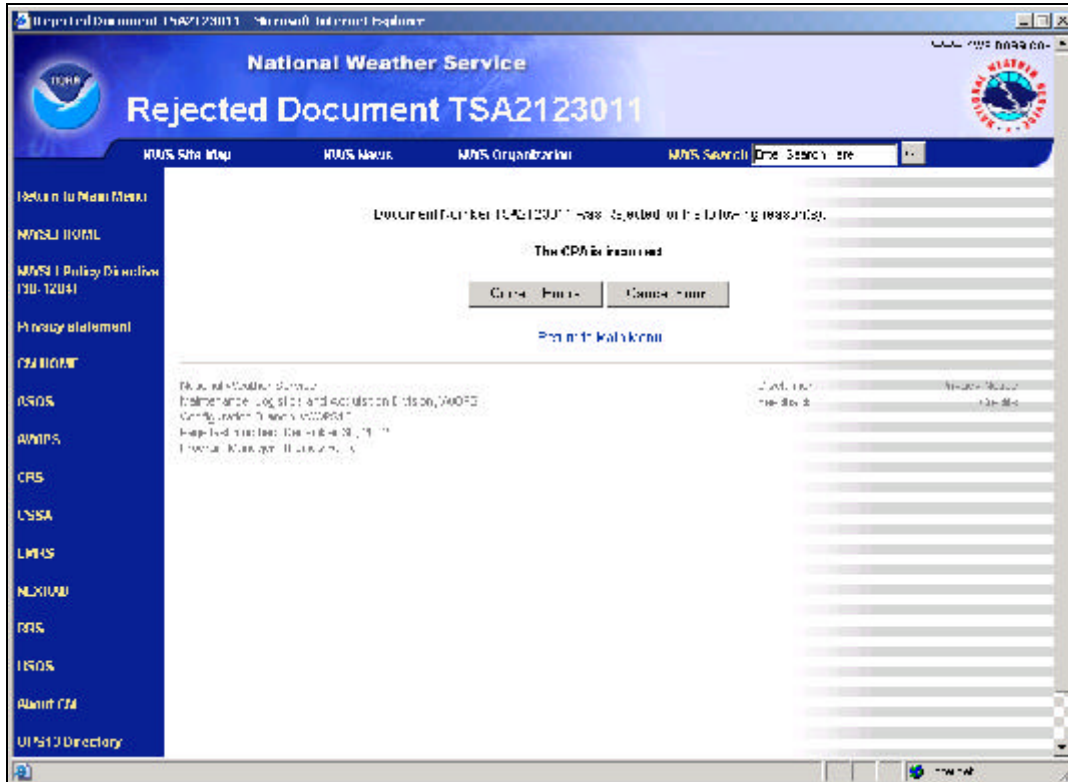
Rejected Document TSA2123011 - Microsoft Internet Explorer

www.nws.noaa.gov

NOAA

National Weather Service

Rejected Document TSA2123011

NWS Site Map | NWS News | NWS Organization | NWS Search: Enter Search Here

Return to Main Menu

NWSLI HOME

NWSLI Policy Directive (30-1204)

Privacy Statement

CM HOME

ASOS

AWIPS

CRS

CSSA

LARS

NEXRAD

RRS

USOS

About CM

OPS13 Directory

Document Number TSA2123011 was rejected for the following reason(s):

The CPA is incorrect

Correct Errors | Cancel Form

Return to Main Menu

National Weather Service
Maintenance, Logistics and Acquisition Division, W/OPS
Configuration Branch, W/OPS13
Page last modified: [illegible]
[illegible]

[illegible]

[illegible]

Internet